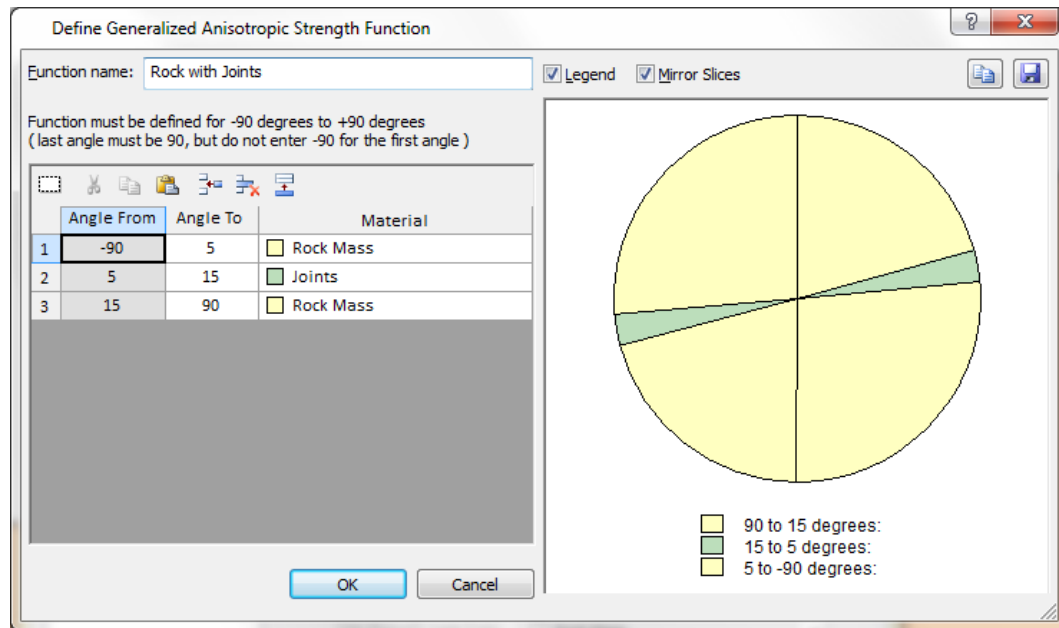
Define Generalized Anisotropic Strength Function

Function name: Rock with Joints

Legend Mirror Slices

Function must be defined for -90 degrees to +90 degrees
( last angle must be 90, but do not enter -90 for the first angle )

| | Angle From | Angle To | Material |
|---|---|---|---|
| 1 | -90 | 5 | Rock Mass |
| 2 | 5 | 15 | Joints |
| 3 | 15 | 90 | Rock Mass |

OK Cancel

90 to 15 degrees:
15 to 5 degrees:
5 to -90 degrees: